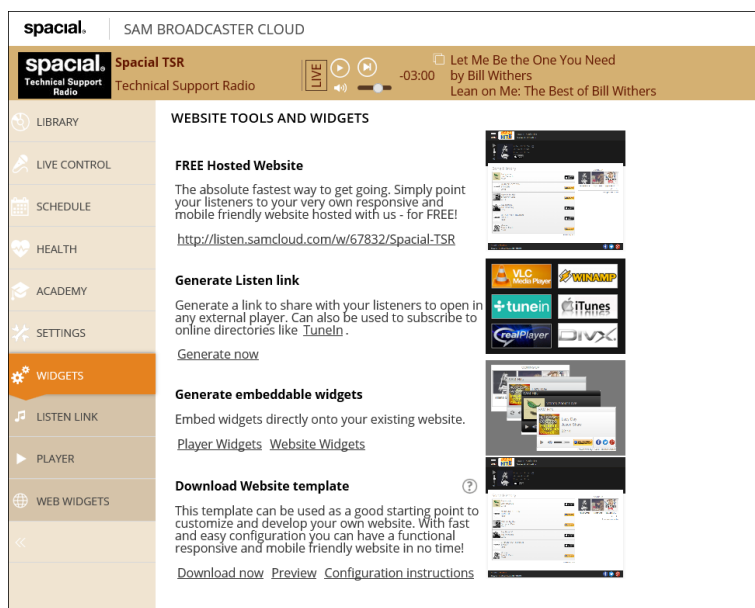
spacial. SAM BROADCASTER CLOUD

spacial. Technical Support Radio

Spacial TSR
Technical Support Radio

LIVE

-03:00

Let Me Be the One You Need
by Bill Withers
Lean on Me: The Best of Bill Withers

LIBRARY
LIVE CONTROL
SCHEDULE
HEALTH
ACADEMY
SETTINGS
WIDGETS
LISTEN LINK
PLAYER
WEB WIDGETS
«

WEBSITE TOOLS AND WIDGETS

FREE Hosted Website

The absolute fastest way to get going. Simply point your listeners to your very own responsive and mobile friendly website hosted with us - for FREE!

http://listen.samcloud.com/w/67832/Spacial-TSR

Generate Listen link

Generate a link to share with your listeners to open in any external player. Can also be used to subscribe to online directories like TuneIn.

Generate now

VLC Media Player
WINAMP
tunein
iTunes
realPlayer
DIVX

Generate embeddable widgets

Embed widgets directly onto your existing website.

Player Widgets Website Widgets

Download Website template

?

This template can be used as a good starting point to customize and develop your own website. With fast and easy configuration you can have a functional responsive and mobile friendly website in no time!

Download now Preview Configuration instructions